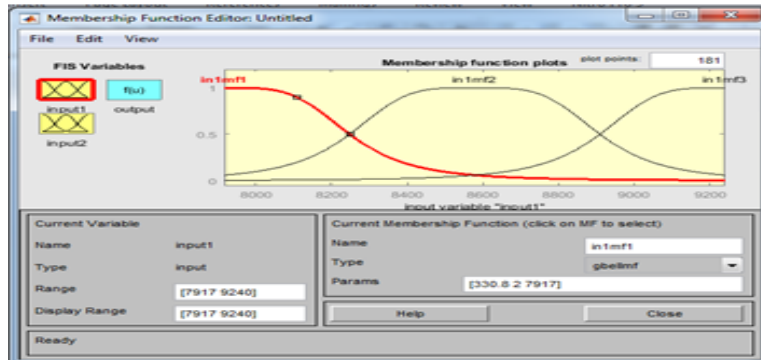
Membership Function Editor: Untitled

File Edit View

FIS Variables

input1

f(u)

output

input2

Membership function plots

plot points: 181

in1mf1

in1mf2

in1mf3

1

0.5

0

8000 8200 8400 8600 8800 9000 9200

input variable "input1"

Current Variable

Name input1

Type input

Range [7917 9240]

Display Range [7917 9240]

Current Membership Function (click on MF to select)

Name in1mf1

Type gbellmf

Params [330.8 2 7917]

Help

Close

Ready